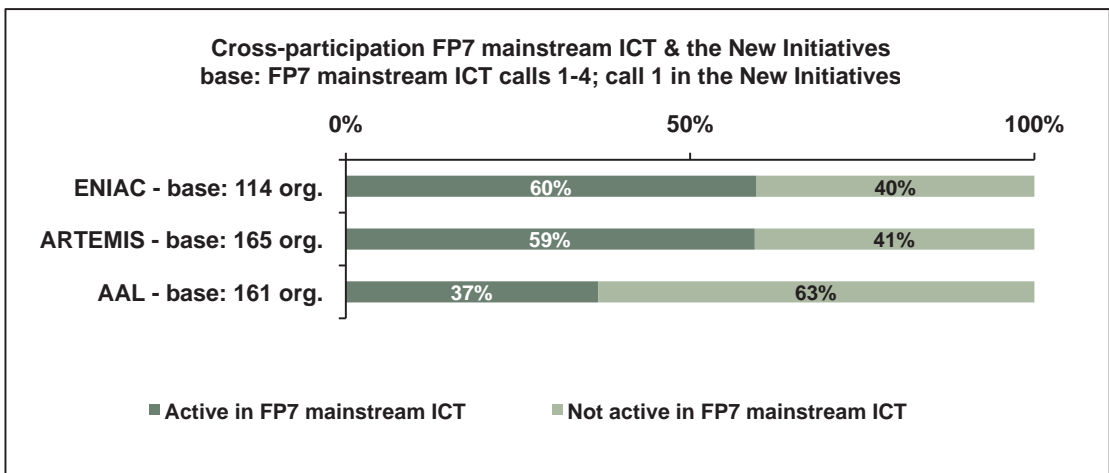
Cross-participation FP7 mainstream ICT & the New Initiatives
base: FP7 mainstream ICT calls 1-4; call 1 in the New Initiatives

0%
50%
100%

ENIAC - base: 114 org.
60%
40%

ARTEMIS - base: 165 org.
59%
41%

AAL - base: 161 org.
37%
63%

Active in FP7 mainstream ICT
Not active in FP7 mainstream ICT